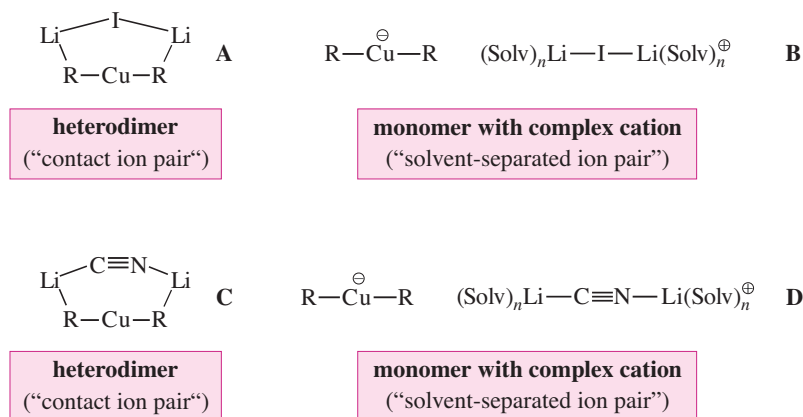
Li—I—Li
R—Cu—R **A**

$R-\overset{\ominus}{Cu}-R$ $(Solv)_nLi-I-Li(Solv)_n^{\oplus}$ **B**

**heterodimer**
("contact ion pair")

**monomer with complex cation**
("solvent-separated ion pair")

Li—C≡N—Li
R—Cu—R **C**

$R-\overset{\ominus}{Cu}-R$ $(Solv)_nLi-C\equiv N-Li(Solv)_n^{\oplus}$ **D**

**heterodimer**
("contact ion pair")

**monomer with complex cation**
("solvent-separated ion pair")